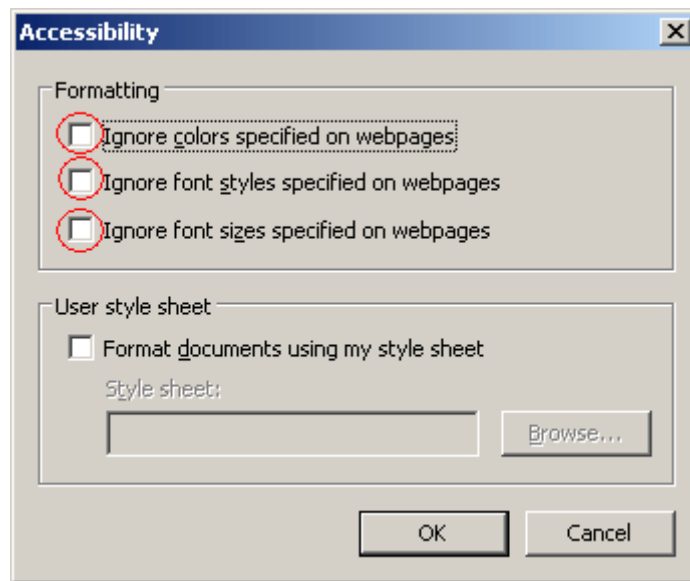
Accessibility

Formatting

Ignore colors specified on webpages

Ignore font styles specified on webpages

Ignore font sizes specified on webpages

User style sheet

Format documents using my style sheet

Style sheet:

Browse...

OK

Cancel